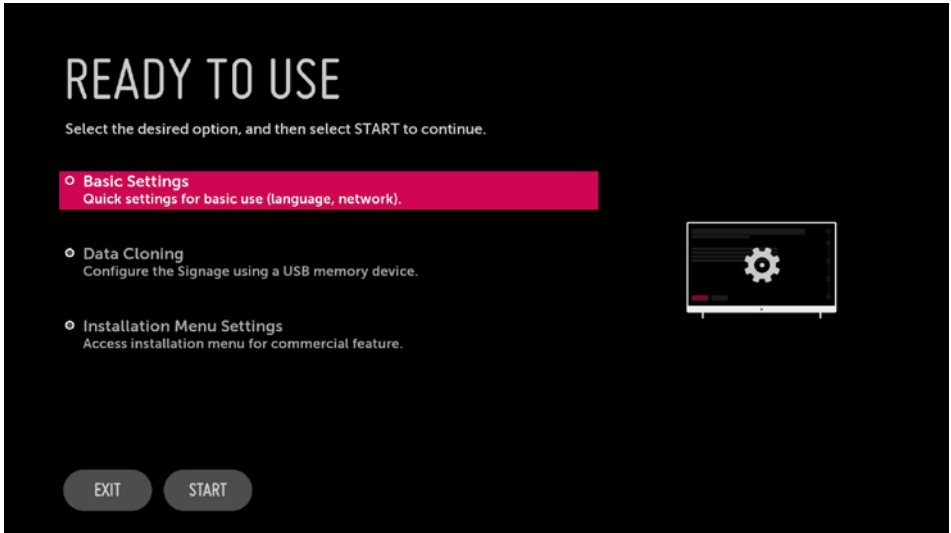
READY TO USE

Select the desired option, and then select START to continue.

Basic Settings
Quick settings for basic use (language, network).

Data Cloning
Configure the Signage using a USB memory device.

Installation Menu Settings
Access installation menu for commercial feature.

EXIT START